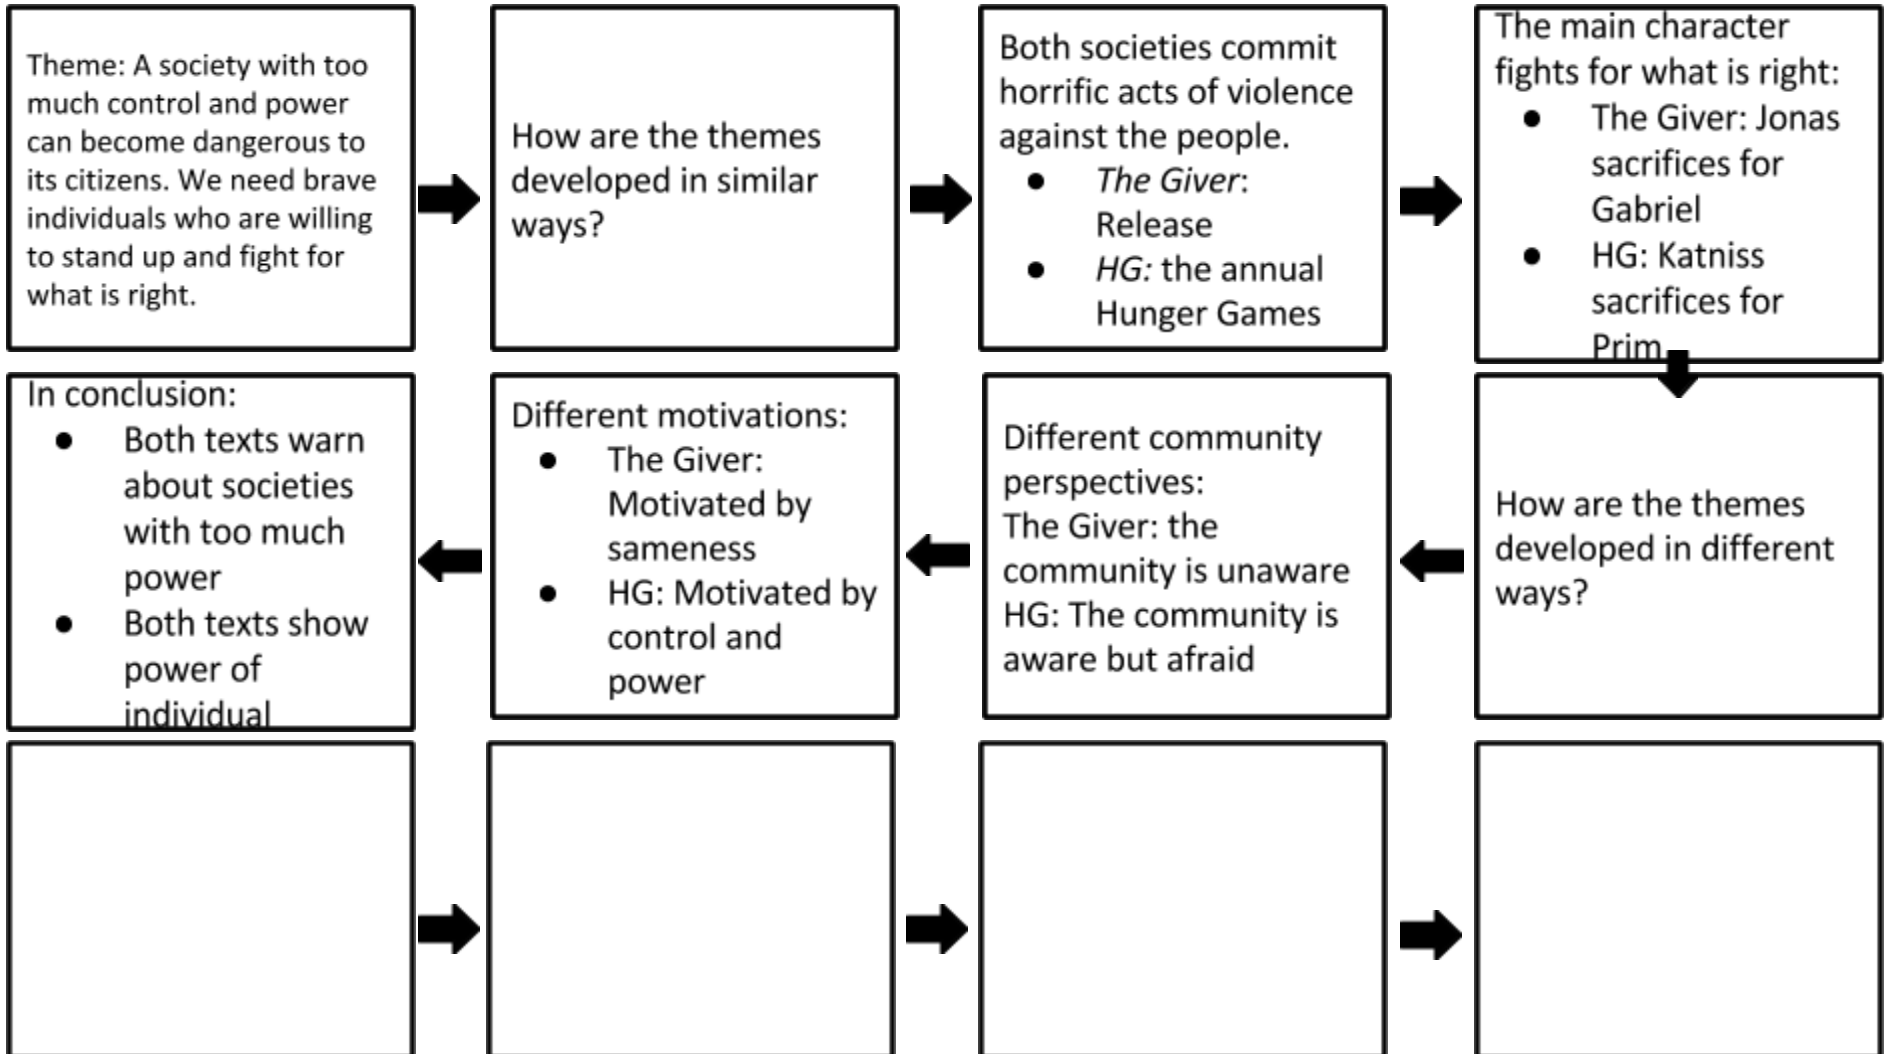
Theme: A society with too much control and power can become dangerous to its citizens. We need brave individuals who are willing to stand up and fight for what is right.

How are the themes developed in similar ways?

Both societies commit horrific acts of violence against the people.
- *The Giver*: Release
- *HG:* the annual Hunger Games

The main character fights for what is right:
- The Giver: Jonas sacrifices for Gabriel
- HG: Katniss sacrifices for Prim

How are the themes developed in different ways?

Different community perspectives:
The Giver: the community is unaware
HG: The community is aware but afraid

Different motivations:
- The Giver: Motivated by sameness
- HG: Motivated by control and power

In conclusion:
- Both texts warn about societies with too much power
- Both texts show power of individual